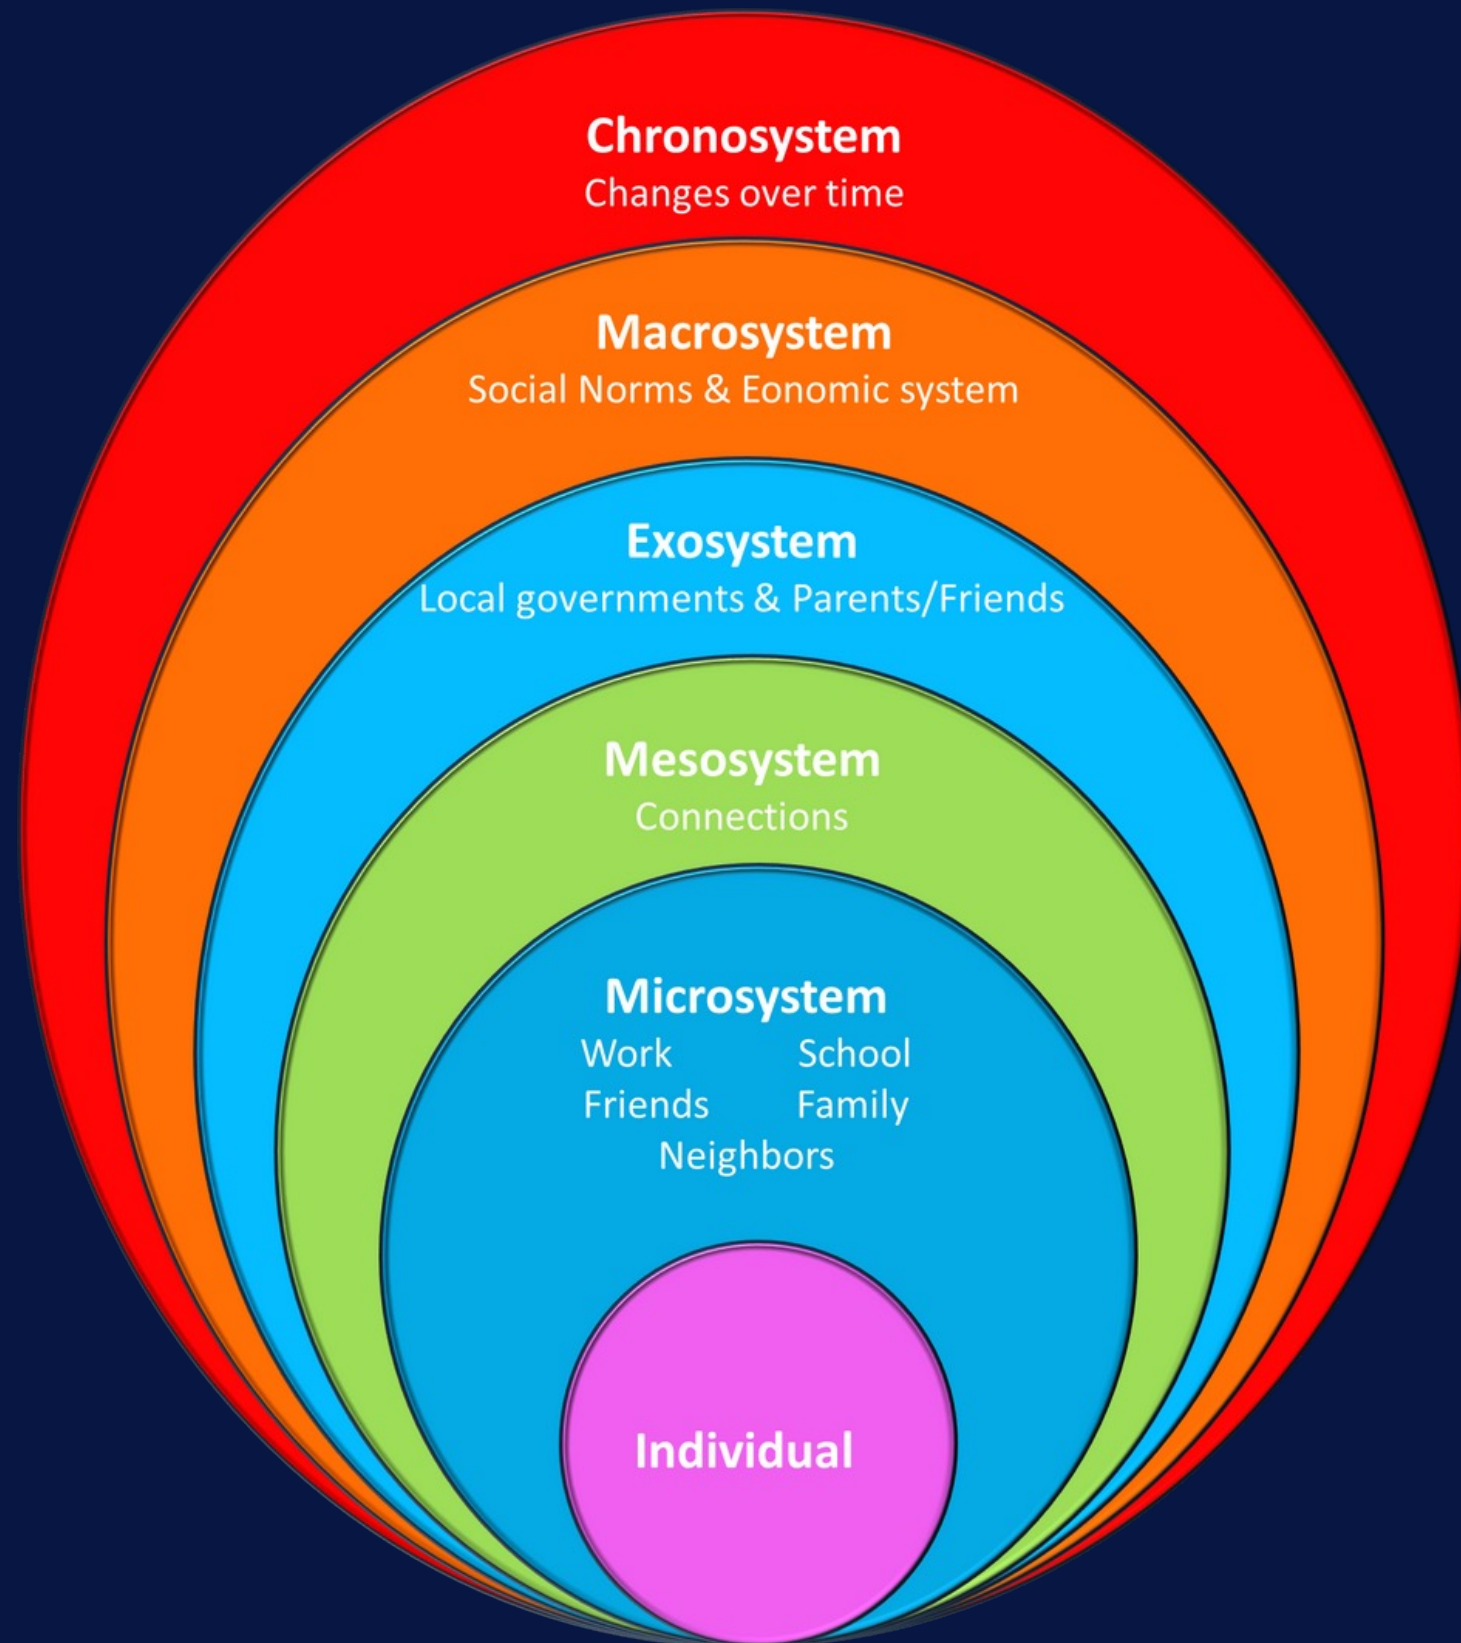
Chronosystem
Changes over time

Macrosystem
Social Norms & Eonomic system

Exosystem
Local governments & Parents/Friends

Mesosystem
Connections

Microsystem
Work School
Friends Family
Neighbors

Individual